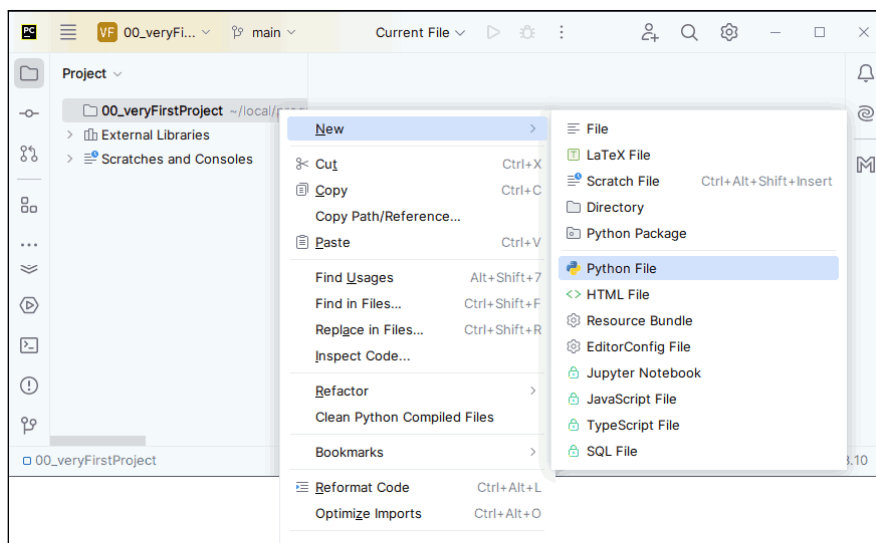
PC VF 00_veryFi... main Current File

Project

00_veryFirstProject ~/local/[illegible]
External Libraries
Scratches and Consoles

New
Cut Ctrl+X
Copy Ctrl+C
Copy Path/Reference...
Paste Ctrl+V
Find Usages Alt+Shift+7
Find in Files... Ctrl+Shift+F
Replace in Files... Ctrl+Shift+R
Inspect Code...
Refactor
Clean Python Compiled Files
Bookmarks
Reformat Code Ctrl+Alt+L
Optimize Imports Ctrl+Alt+O

File
LaTeX File
Scratch File Ctrl+Alt+Shift+Insert
Directory
Python Package
Python File
HTML File
Resource Bundle
EditorConfig File
Jupyter Notebook
JavaScript File
TypeScript File
SQL File

00_veryFirstProject
3.10